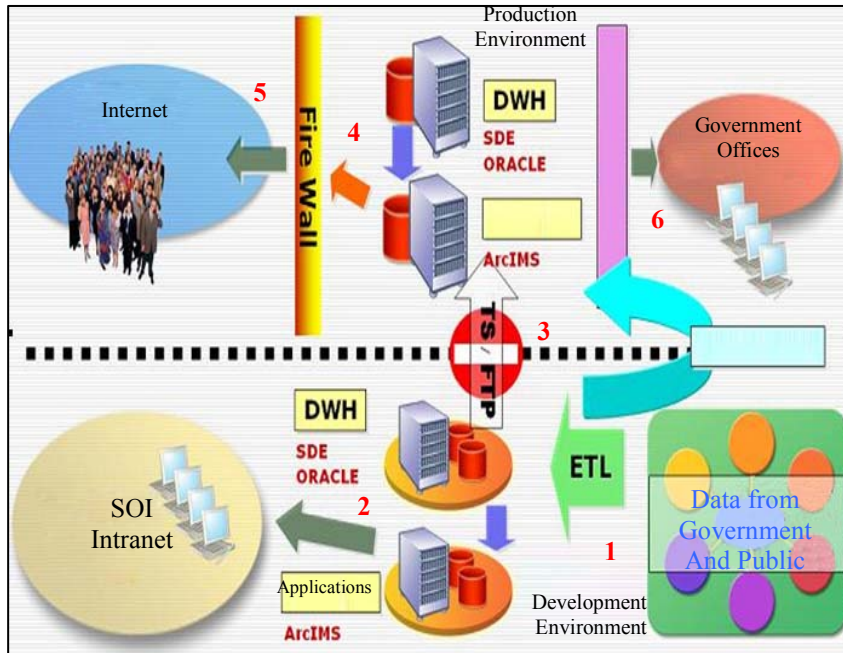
Production Environment

Internet

5

Fire Wall

4

DWH

SDE ORACLE

ArcIMS

Government Offices

6

TS / FTP

3

DWH

SDE ORACLE

ETL

SOI Intranet

2

Data from Government And Public

1

Applications

ArcIMS

Development Environment